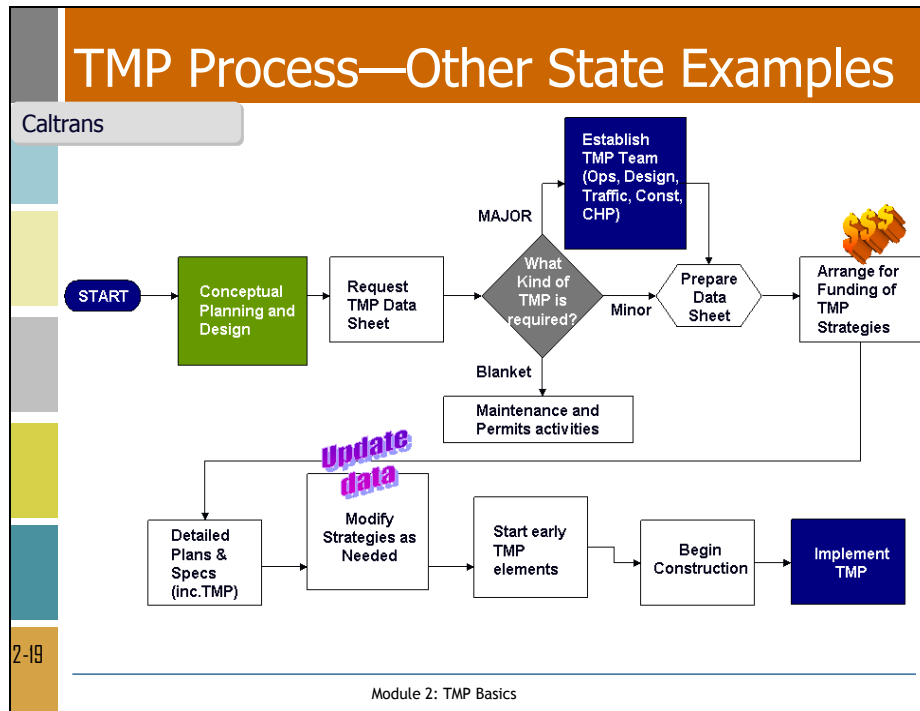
TMP Process—Other State Examples

Caltrans

START

Conceptual Planning and Design

Request TMP Data Sheet

What Kind of TMP is required?

MAJOR

Establish TMP Team (Ops, Design, Traffic, Const, CHP)

Minor

Prepare Data Sheet

$$$

Arrange for Funding of TMP Strategies

Blanket

Maintenance and Permits activities

Update data

Detailed Plans & Specs (inc.TMP)

Modify Strategies as Needed

Start early TMP elements

Begin Construction

Implement TMP

2-19

Module 2: TMP Basics